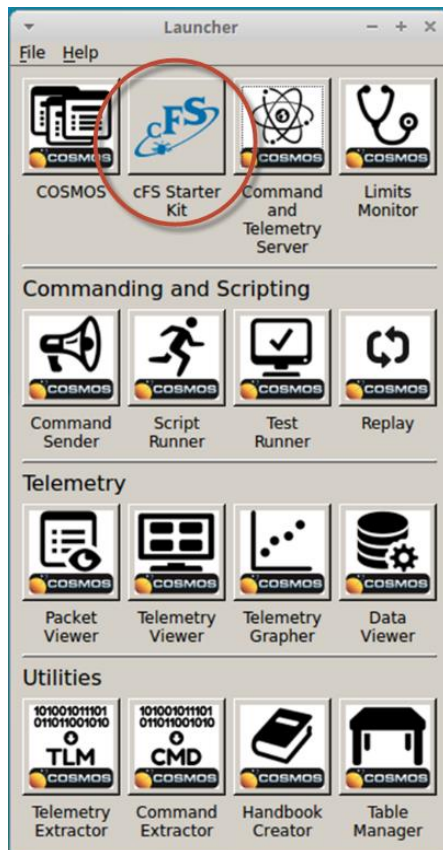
Launcher
File Help

COSMOS
COSMOS
cFS
cFS Starter Kit
COSMOS
Command and Telemetry Server
COSMOS
Limits Monitor

Commanding and Scripting

COSMOS
Command Sender
COSMOS
Script Runner
COSMOS
Test Runner
COSMOS
Replay

Telemetry

COSMOS
Packet Viewer
COSMOS
Telemetry Viewer
COSMOS
Telemetry Grapher
COSMOS
Data Viewer

Utilities

101001011101
011011001010
TLM
COSMOS
Telemetry Extractor
101001011101
011011001010
CMD
COSMOS
Command Extractor
COSMOS
Handbook Creator
COSMOS
Table Manager